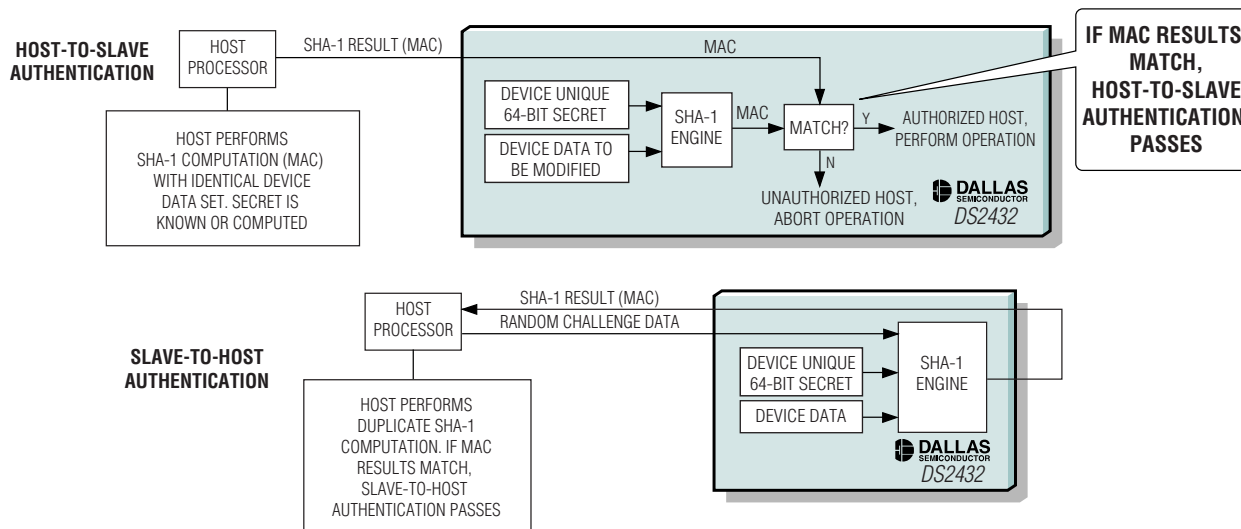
HOST-TO-SLAVE AUTHENTICATION

HOST PROCESSOR

SHA-1 RESULT (MAC)

MAC

HOST PERFORMS SHA-1 COMPUTATION (MAC) WITH IDENTICAL DEVICE DATA SET. SECRET IS KNOWN OR COMPUTED

DEVICE UNIQUE 64-BIT SECRET

DEVICE DATA TO BE MODIFIED

SHA-1 ENGINE

MAC

MATCH?

Y

AUTHORIZED HOST, PERFORM OPERATION

N

UNAUTHORIZED HOST, ABORT OPERATION

DALLAS SEMICONDUCTOR

DS2432

IF MAC RESULTS MATCH, HOST-TO-SLAVE AUTHENTICATION PASSES

SLAVE-TO-HOST AUTHENTICATION

HOST PROCESSOR

SHA-1 RESULT (MAC)

RANDOM CHALLENGE DATA

HOST PERFORMS DUPLICATE SHA-1 COMPUTATION. IF MAC RESULTS MATCH, SLAVE-TO-HOST AUTHENTICATION PASSES

DEVICE UNIQUE 64-BIT SECRET

DEVICE DATA

SHA-1 ENGINE

DALLAS SEMICONDUCTOR

DS2432